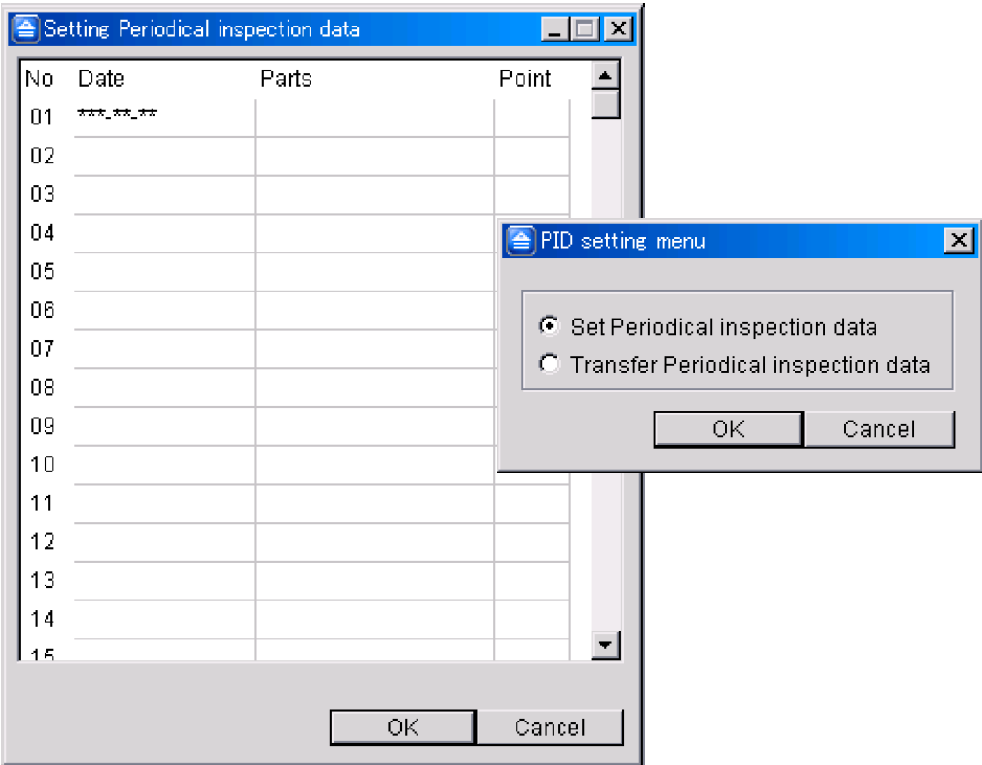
Setting Periodical inspection data

| No | Date | Parts | Point |
|---|---|---|---|
| 01 | \*\*\*-\*\*-\*\* | | |
| 02 | | | |
| 03 | | | |
| 04 | | | |
| 05 | | | |
| 06 | | | |
| 07 | | | |
| 08 | | | |
| 09 | | | |
| 10 | | | |
| 11 | | | |
| 12 | | | |
| 13 | | | |
| 14 | | | |
| 15 | | | |

OK Cancel

PID setting menu

Set Periodical inspection data
Transfer Periodical inspection data

OK Cancel